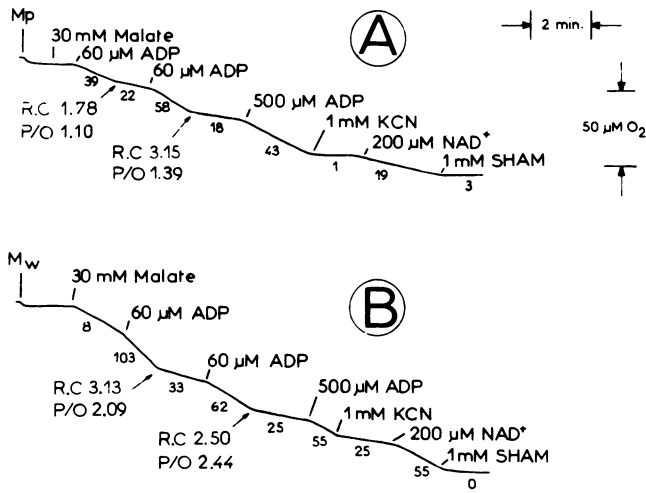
Mp
30 mM Malate
1
60 µM ADP
39
60 µM ADP
22
R.C 1.78
P/O 1.10
58
18
R.C 3.15
P/O 1.39
500 µM ADP
43
1 mM KCN
1
200 µM NAD$^+$
19
1 mM SHAM
3

A

2 min.

50 µM $O_2$

M$_w$
30 mM Malate
8
60 µM ADP
103
R.C 3.13
P/O 2.09
33
60 µM ADP
62
R.C 2.50
P/O 2.44
25
500 µM ADP
55
1 mM KCN
25
200 µM NAD$^+$
55
1 mM SHAM
0

B